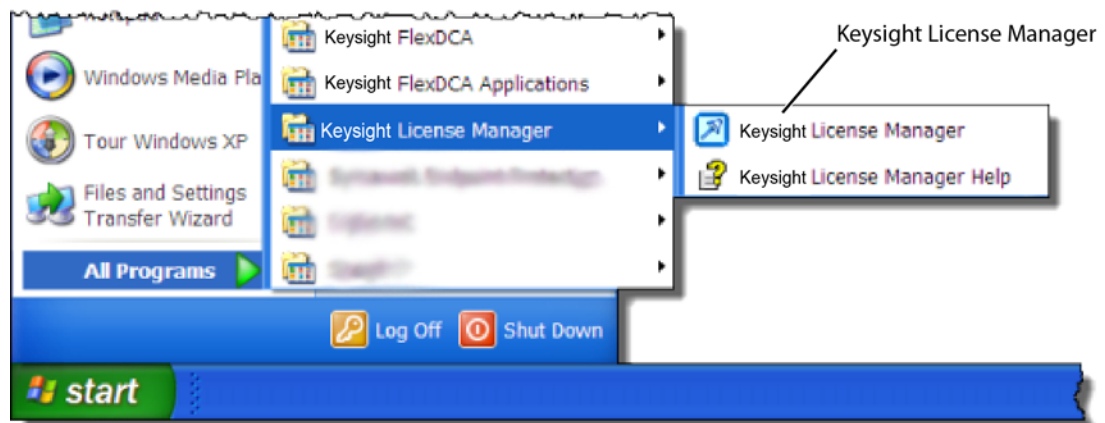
Windows Media Pla

Tour Windows XP

Files and Settings Transfer Wizard

All Programs

Keysight FlexDCA

Keysight FlexDCA Applications

Keysight License Manager

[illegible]

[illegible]

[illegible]

Keysight License Manager

Keysight License Manager

Keysight License Manager Help

Log Off

Shut Down

start